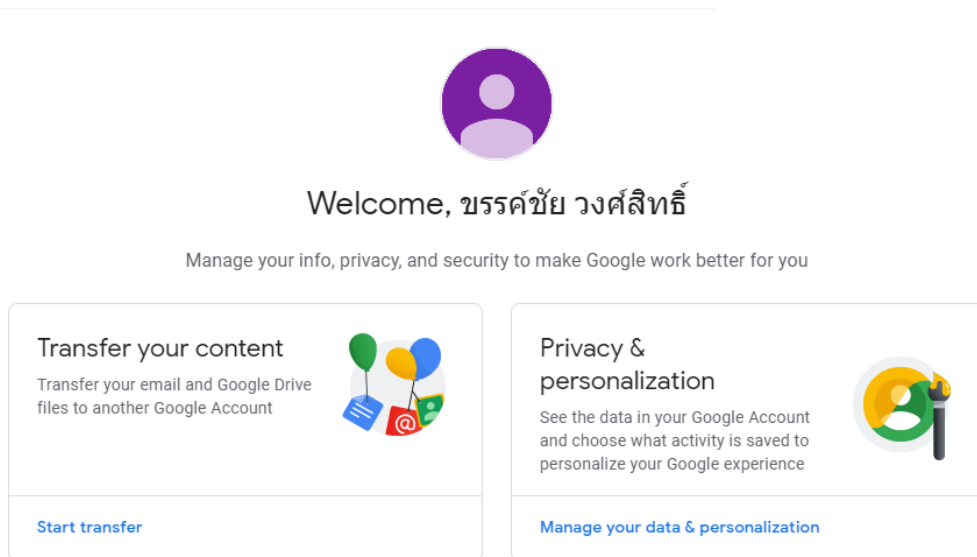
Welcome, ขรรค์ชัย วงศ์สิทธิ์

Manage your info, privacy, and security to make Google work better for you

Transfer your content

Transfer your email and Google Drive files to another Google Account

Start transfer

Privacy & personalization

See the data in your Google Account and choose what activity is saved to personalize your Google experience

Manage your data & personalization